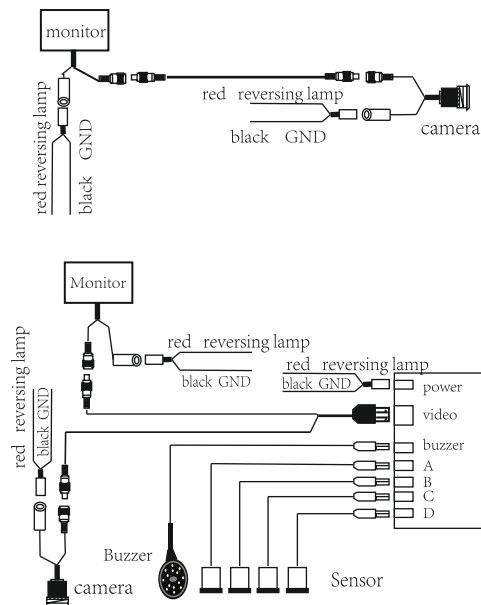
monitor

red reversing lamp

black GND

red reversing lamp

black GND

camera

Monitor

red reversing lamp

black GND

red reversing lamp

black GND

red reversing lamp

black GND

power

video

buzzer

A

B

C

D

camera

Buzzer

Sensor